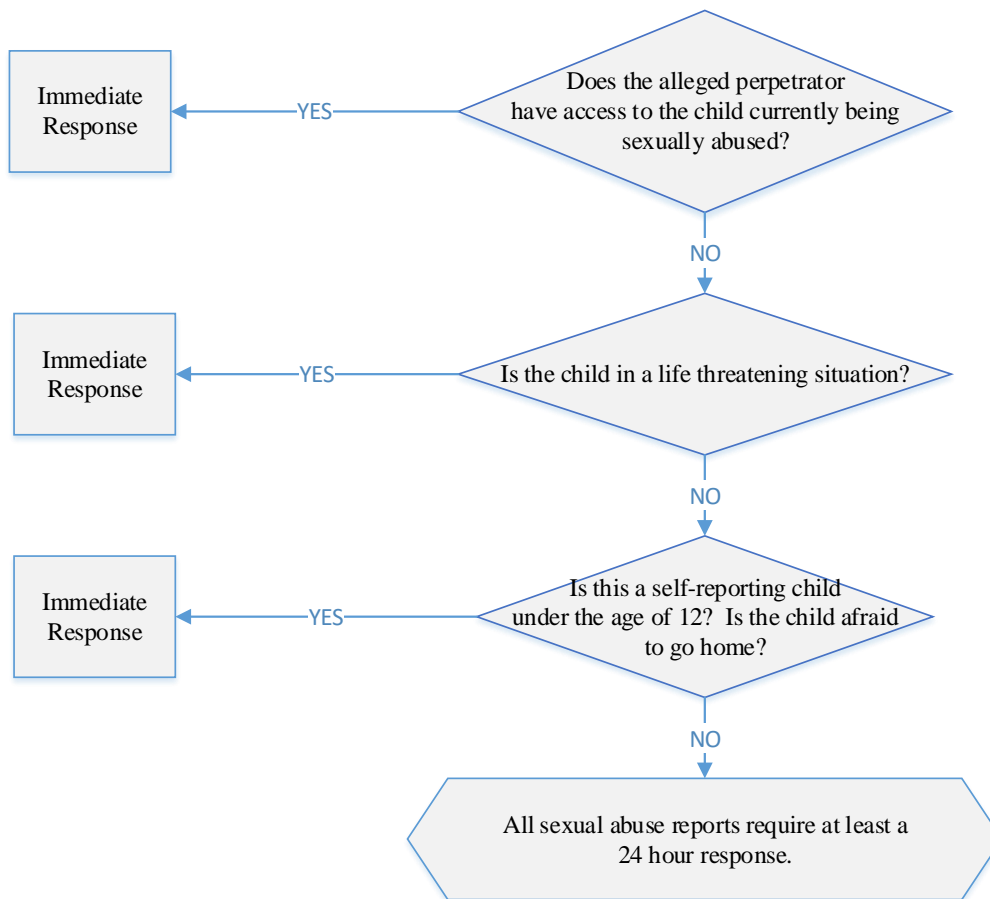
Does the alleged perpetrator have access to the child currently being sexually abused?

YES

Immediate Response

NO

Is the child in a life threatening situation?

YES

Immediate Response

NO

Is this a self-reporting child under the age of 12? Is the child afraid to go home?

YES

Immediate Response

NO

All sexual abuse reports require at least a 24 hour response.